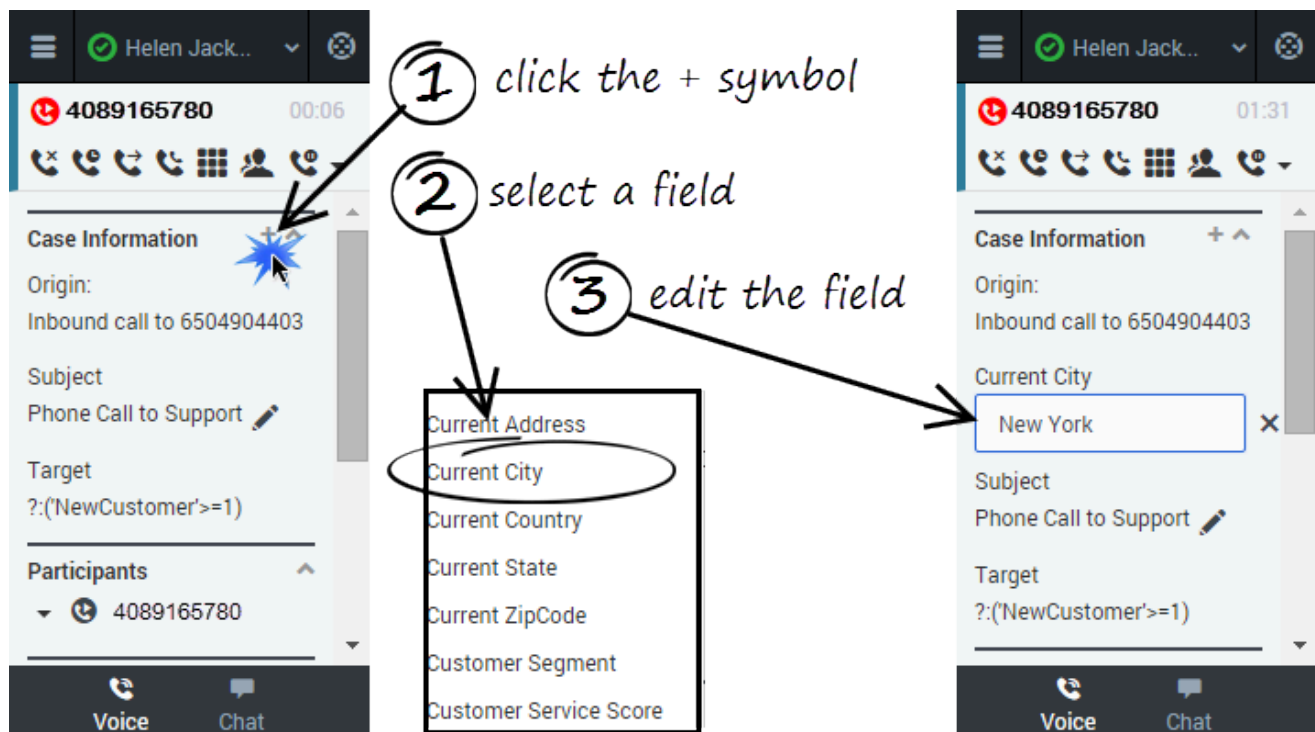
Helen Jack...

4089165780 00:06

Case Information

Origin:
Inbound call to 6504904403

Subject
Phone Call to Support

Target
?:('NewCustomer'>=1)

Participants
4089165780

Voice Chat

1 click the + symbol

2 select a field

3 edit the field

Current Address
Current City
Current Country
Current State
Current ZipCode
Customer Segment
Customer Service Score

Helen Jack...

4089165780 01:31

Case Information +

Origin:
Inbound call to 6504904403

Current City
New York ×

Subject
Phone Call to Support

Target
?:('NewCustomer'>=1)

Voice Chat